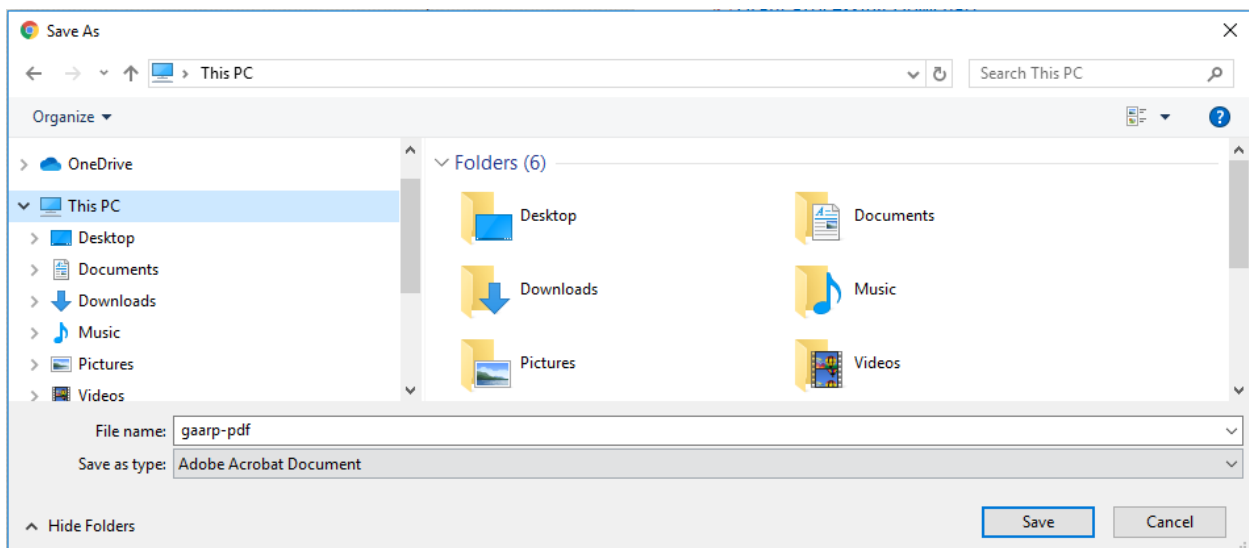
Save As

This PC

Search This PC

Organize

OneDrive
This PC
Desktop
Documents
Downloads
Music
Pictures
Videos

Folders (6)

Desktop
Documents
Downloads
Music
Pictures
Videos

File name: gaarp-pdf
Save as type: Adobe Acrobat Document

Hide Folders

Save
Cancel